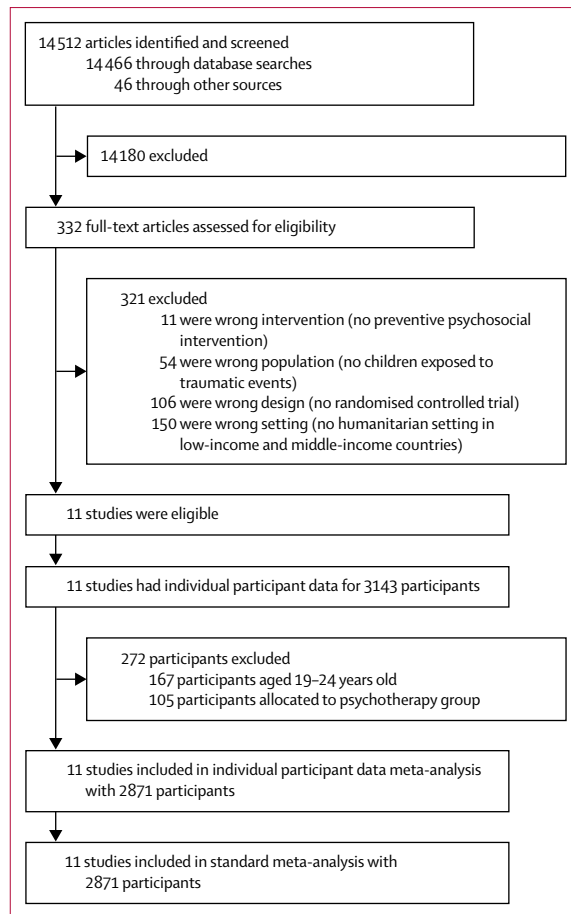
14 512 articles identified and screened
14 466 through database searches
46 through other sources

14 180 excluded

332 full-text articles assessed for eligibility

321 excluded
11 were wrong intervention (no preventive psychosocial intervention)
54 were wrong population (no children exposed to traumatic events)
106 were wrong design (no randomised controlled trial)
150 were wrong setting (no humanitarian setting in low-income and middle-income countries)

11 studies were eligible

11 studies had individual participant data for 3143 participants

272 participants excluded
167 participants aged 19–24 years old
105 participants allocated to psychotherapy group

11 studies included in individual participant data meta-analysis with 2871 participants

11 studies included in standard meta-analysis with 2871 participants